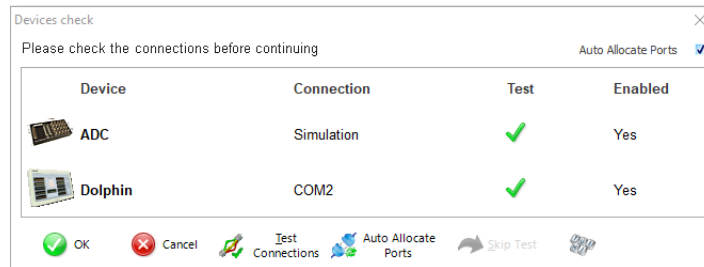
Devices check

Please check the connections before continuing

Auto Allocate Ports

| Device | Connection | Test | Enabled |
|---|---|---|---|
| ADC | Simulation | ✓ | Yes |
| Dolphin | COM2 | ✓ | Yes |

OK

Cancel

Test Connections

Auto Allocate Ports

Skip Test